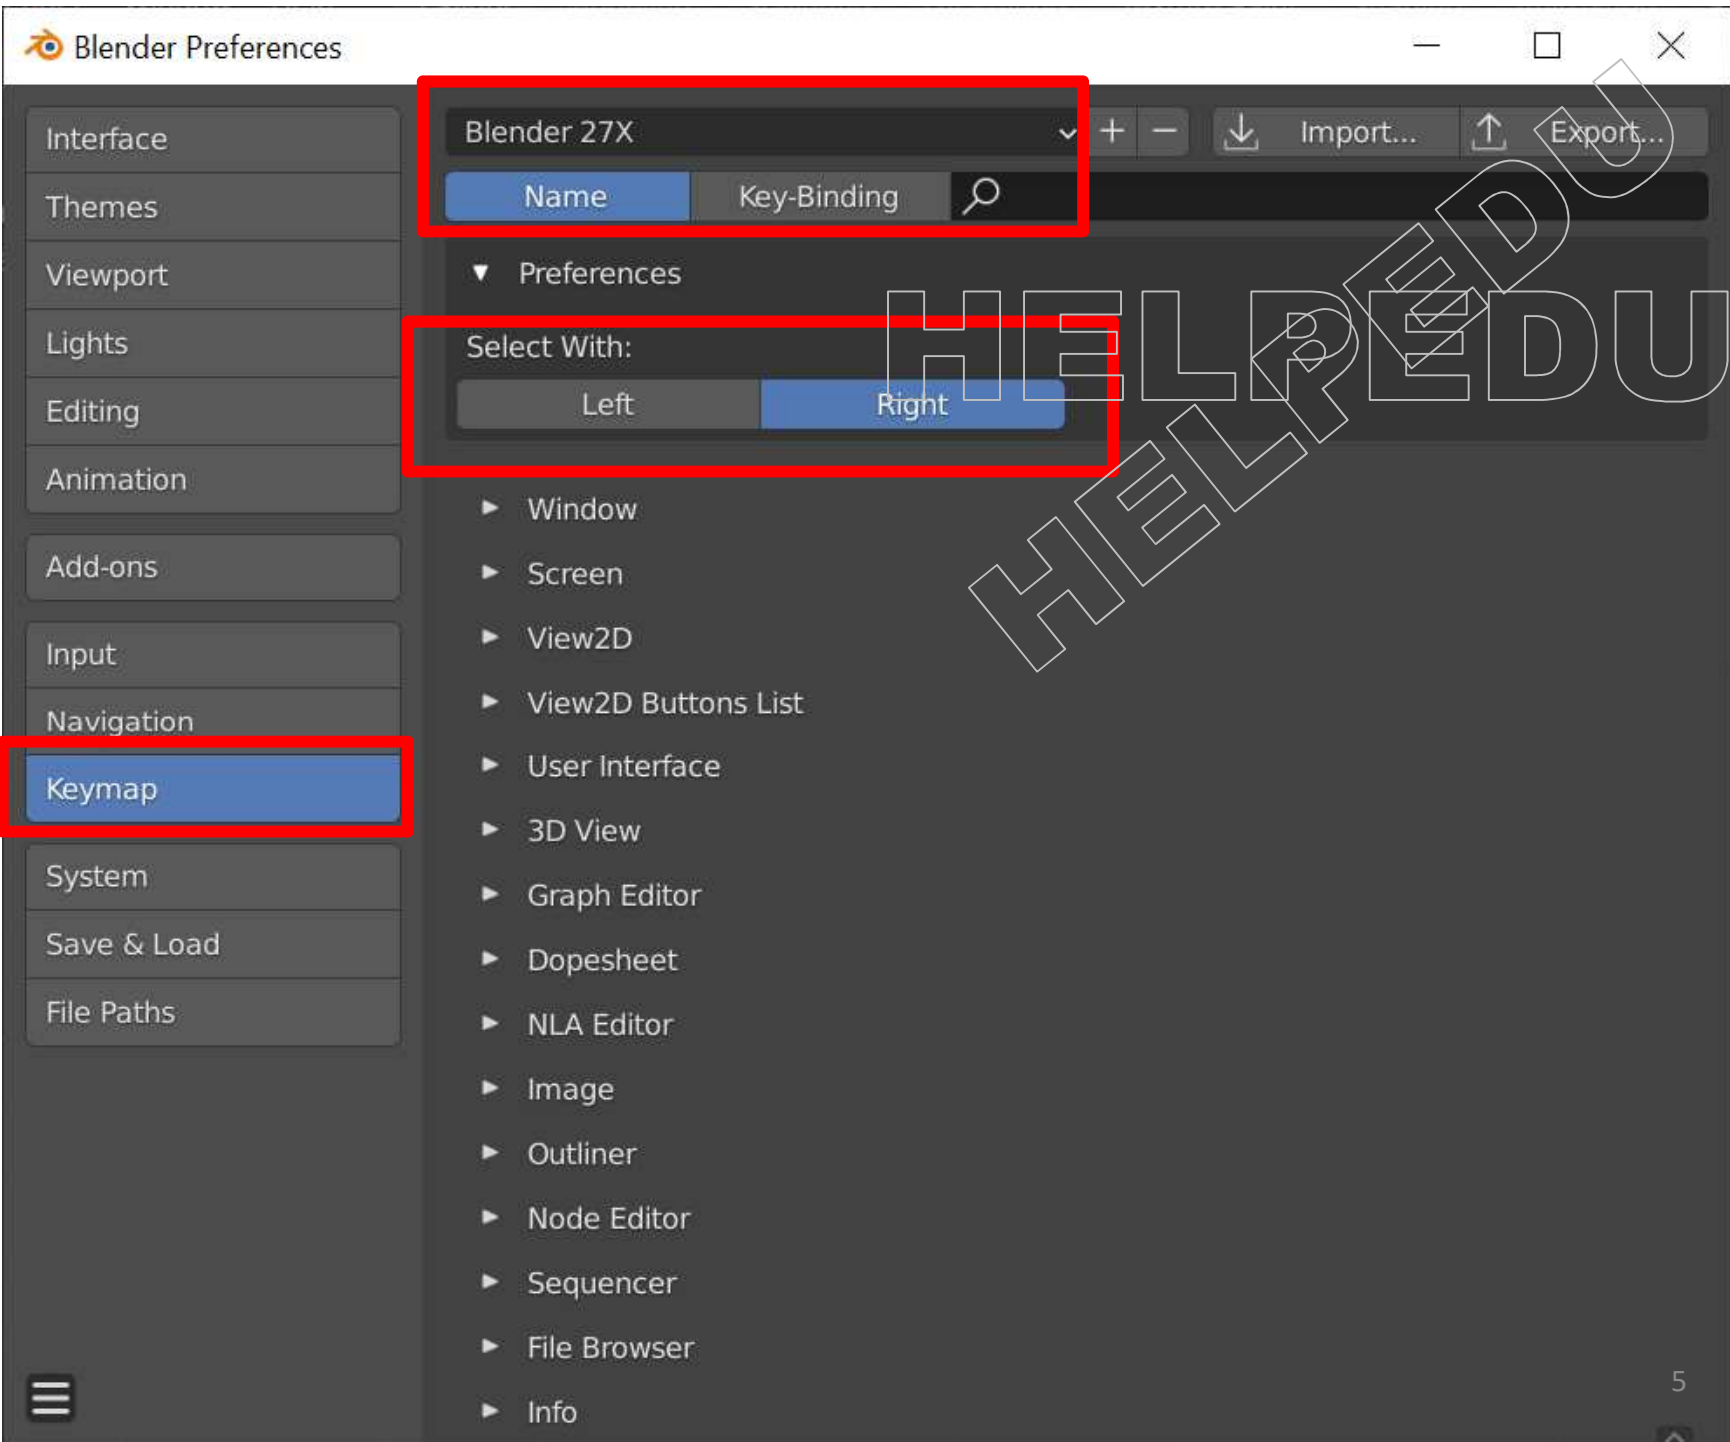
Blender Preferences

Interface
Themes
Viewport
Lights
Editing
Animation
Add-ons
Input
Navigation
Keymap
System
Save & Load
File Paths

Blender 27X
+ −
Import...
Export...
Name
Key-Binding

Preferences
Select With:
Left
Right

Window
Screen
View2D
View2D Buttons List
User Interface
3D View
Graph Editor
Dopesheet
NLA Editor
Image
Outliner
Node Editor
Sequencer
File Browser
Info

HELPEDU
HELPEDU
HELPEDU

5